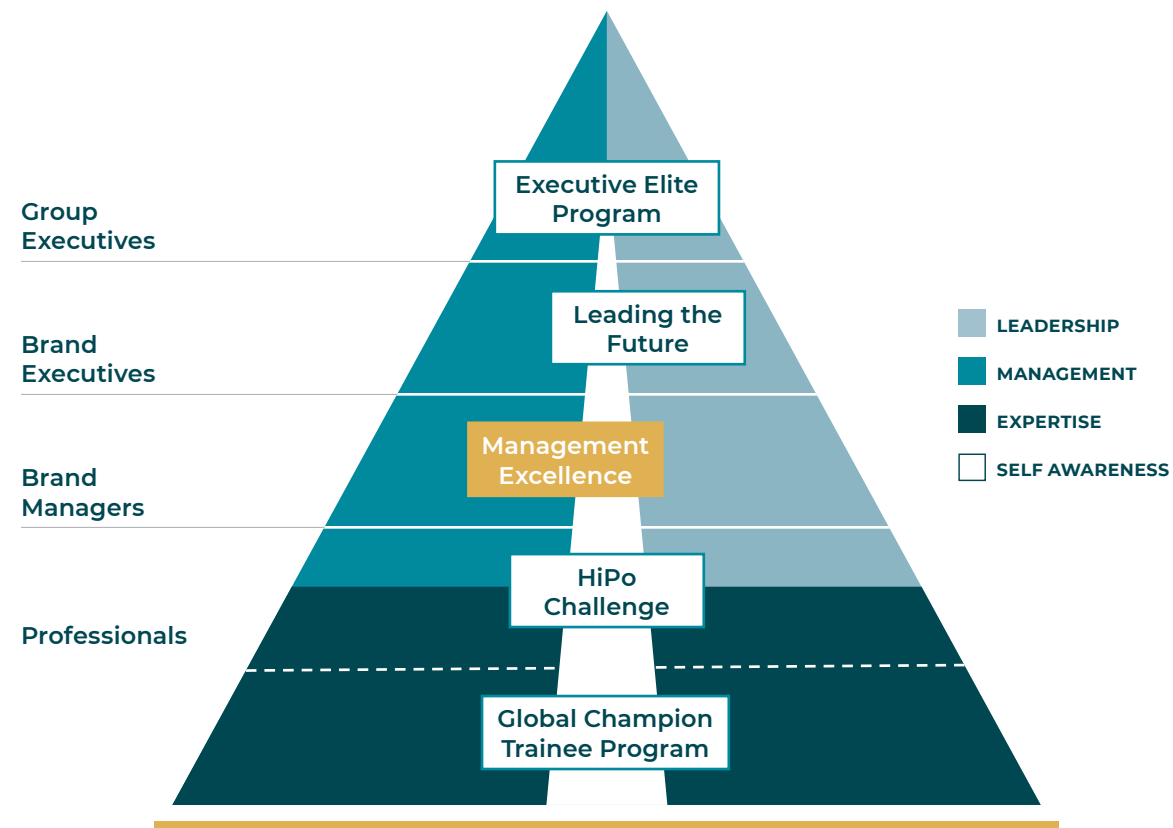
Executive Elite Program

Group Executives

Leading the Future

Brand Executives

Management Excellence

Brand Managers

HiPo Challenge

Professionals

Global Champion Trainee Program

LEADERSHIP

MANAGEMENT

EXPERTISE

SELF AWARENESS